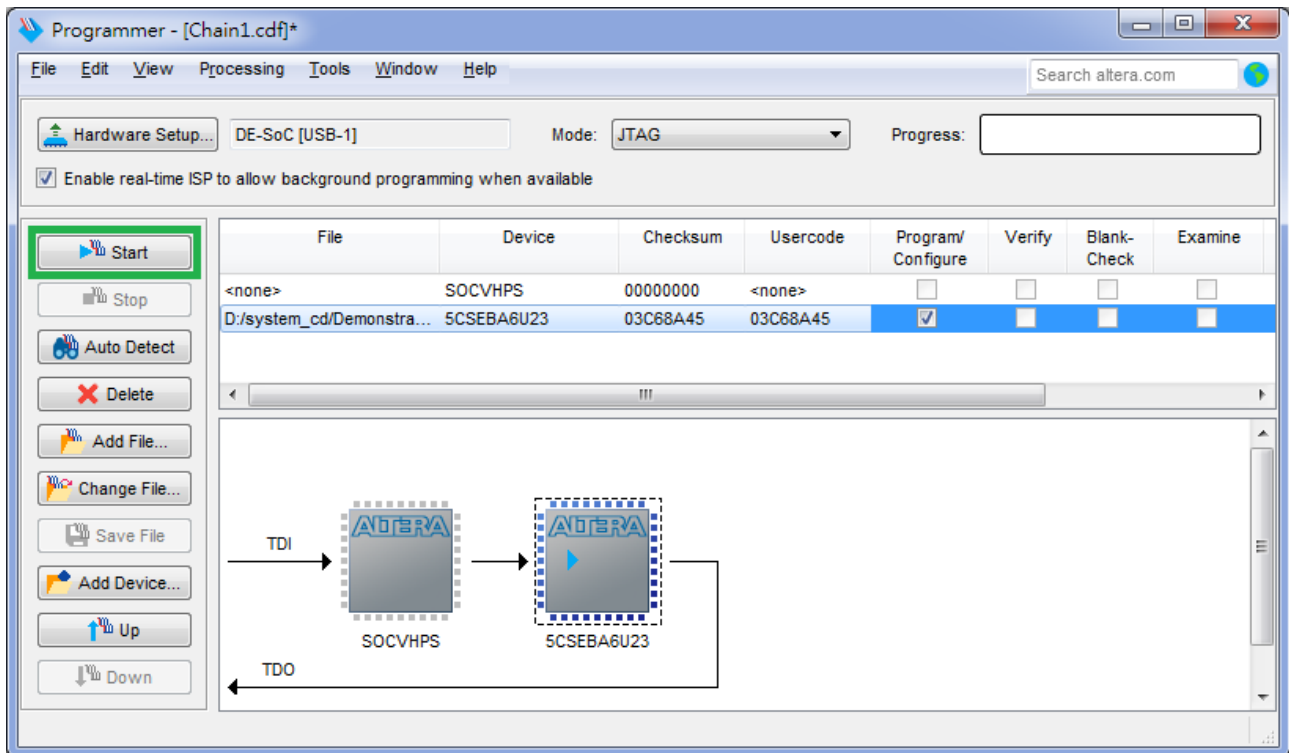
Programmer - [Chain1.cdf]*

File Edit View Processing Tools Window Help

Search altera.com

Hardware Setup... DE-SoC [USB-1] Mode: JTAG Progress:

Enable real-time ISP to allow background programming when available

Start
Stop
Auto Detect
Delete
Add File...
Change File...
Save File
Add Device...
Up
Down

| File | Device | Checksum | Usercode | Program/ Configure | Verify | Blank-Check | Examine |
|---|---|---|---|---|---|---|---|
| <none> | SOCVHPS | 00000000 | <none> | | | | |
| D:/system_cd/Demonstra... | 5CSEBA6U23 | 03C68A45 | 03C68A45 | ☑ | | | |

TDI

ALTERA

ALTERA

SOCVHPS

5CSEBA6U23

TDO